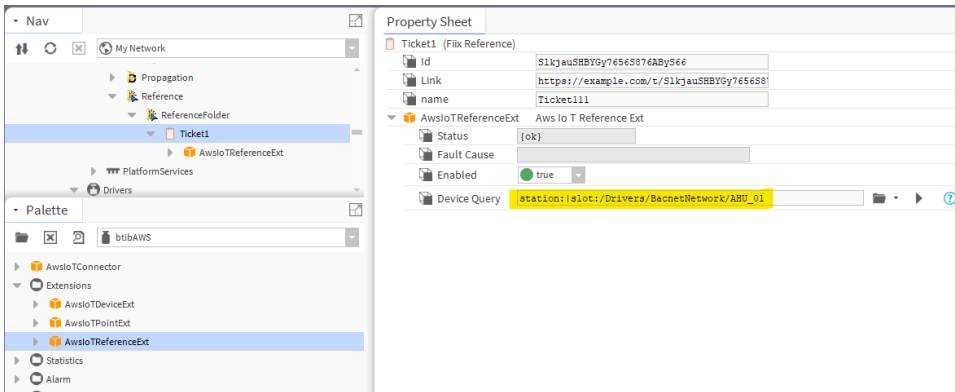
Nav

My Network

Propagation

Reference

ReferenceFolder

Ticket1

AwsIoTReferenceExt

PlatformServices

Drivers

Palette

btibAWS

AwsIoTConnector

Extensions

AwsIoTDeviceExt

AwsIoTPointExt

AwsIoTReferenceExt

Statistics

Alarm

Property Sheet

Ticket1 (Fiix Reference)

| | |
|---|---|
| Id | SlkjauSHBYGy7656S876AByS66 |
| Link | https://example.com/t/SlkjauSHBYGy7656S8 |
| name | Ticket111 |
| AwsIoTReferenceExt | Aws Io T Reference Ext |
| Status | {ok} |
| Fault Cause | |
| Enabled | true |
| Device Query | station:\|slot:/Drivers/BacnetNetwork/AHU_01 |